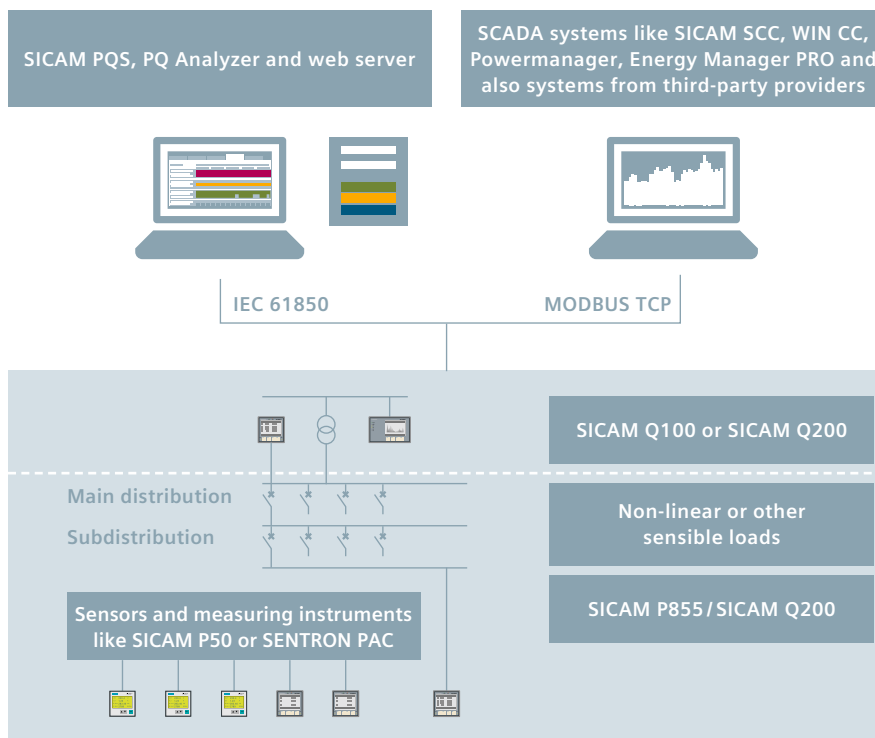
SICAM PQS, PQ Analyzer and web server

SCADA systems like SICAM SCC, WIN CC, Powermanager, Energy Manager PRO and also systems from third-party providers

IEC 61850

MODBUS TCP

SICAM Q100 or SICAM Q200

Main distribution

Subdistribution

Non-linear or other sensible loads

SICAM P855 / SICAM Q200

Sensors and measuring instruments like SICAM P50 or SENTRON PAC